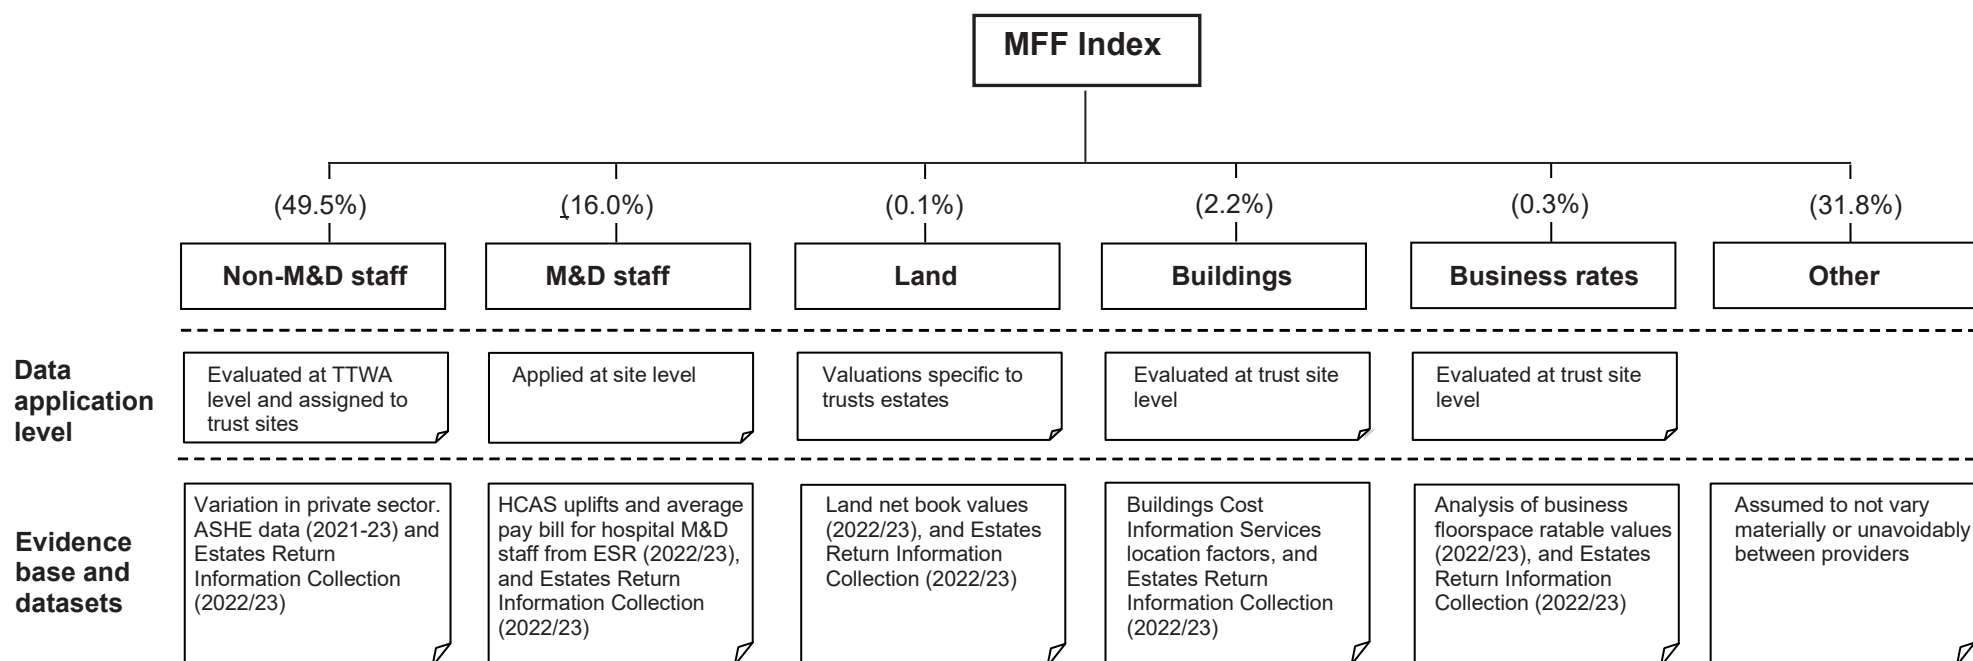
MFF Index

(49.5%)
Non-M&D staff

(16.0%)
M&D staff

(0.1%)
Land

(2.2%)
Buildings

(0.3%)
Business rates

(31.8%)
Other

Data application level

Evaluated at TTWA level and assigned to trust sites

Applied at site level

Valuations specific to trusts estates

Evaluated at trust site level

Evaluated at trust site level

Evidence base and datasets

Variation in private sector. ASHE data (2021-23) and Estates Return Information Collection (2022/23)

HCAS uplifts and average pay bill for hospital M&D staff from ESR (2022/23), and Estates Return Information Collection (2022/23)

Land net book values (2022/23), and Estates Return Information Collection (2022/23)

Buildings Cost Information Services location factors, and Estates Return Information Collection (2022/23)

Analysis of business floorspace ratable values (2022/23), and Estates Return Information Collection (2022/23)

Assumed to not vary materially or unavoidably between providers